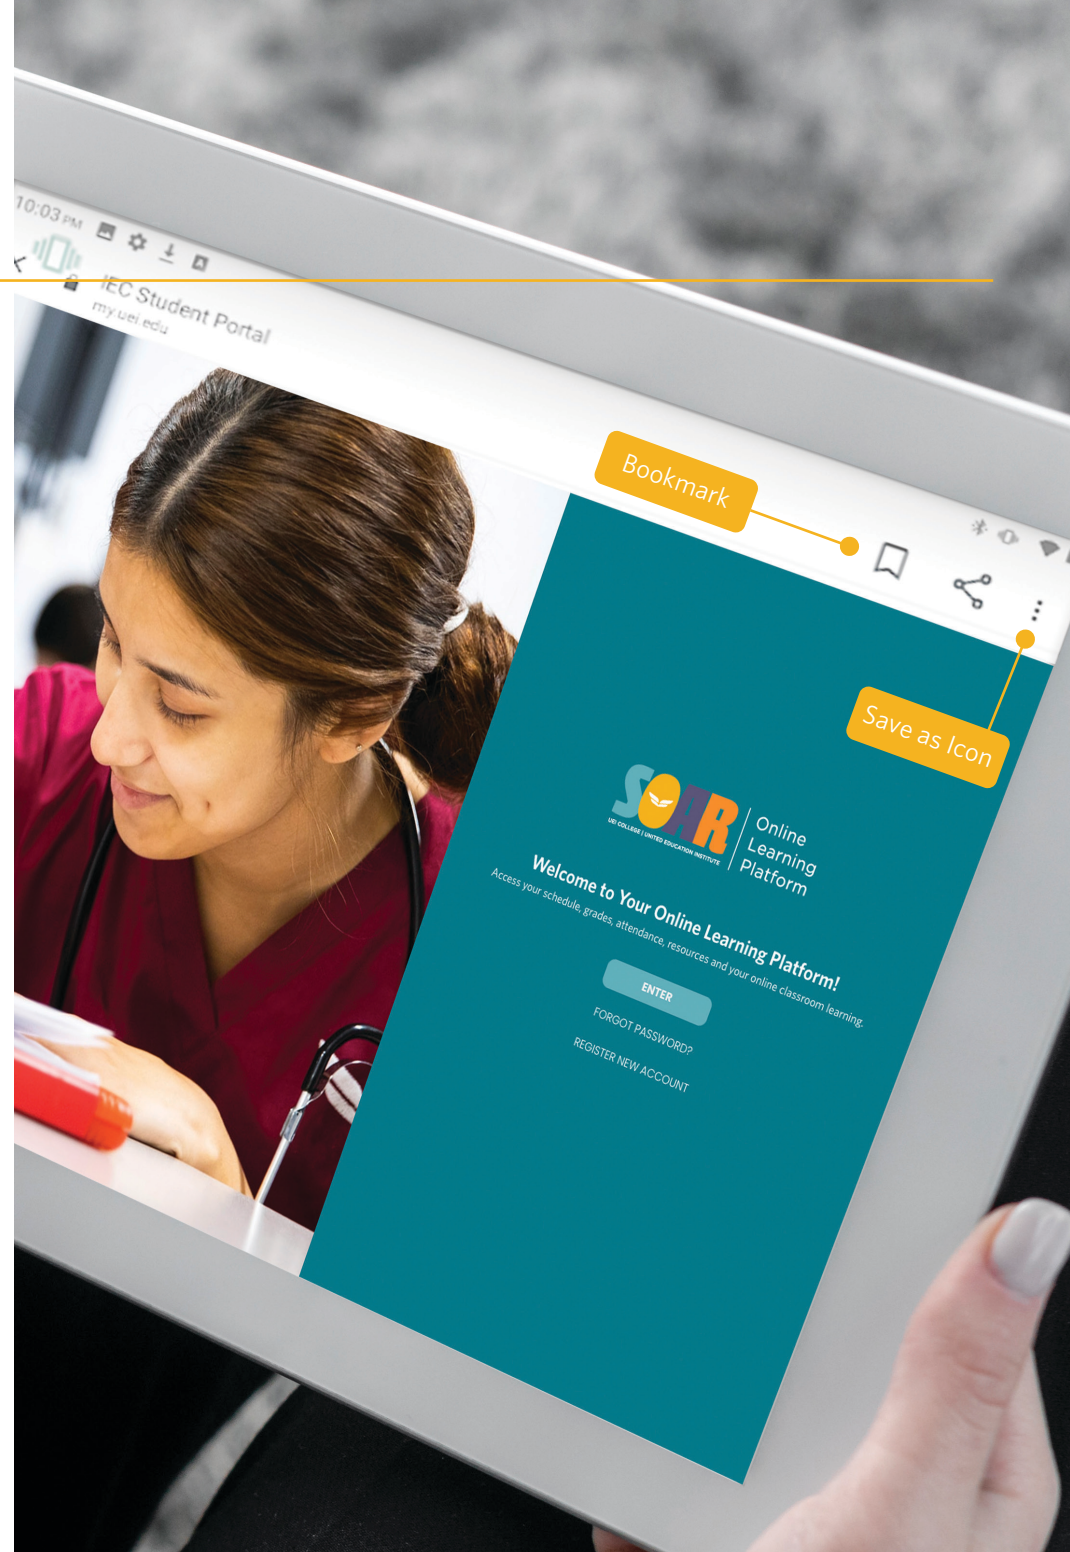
10:03 PM

IEC Student Portal
my.uei.edu

Bookmark

Save as Icon

SOAR
UEI COLLEGE | UNITED EDUCATION INSTITUTE

Online Learning Platform

Welcome to Your Online Learning Platform!

Access your schedule, grades, attendance, resources and your online classroom learning.

ENTER

FORGOT PASSWORD?

REGISTER NEW ACCOUNT